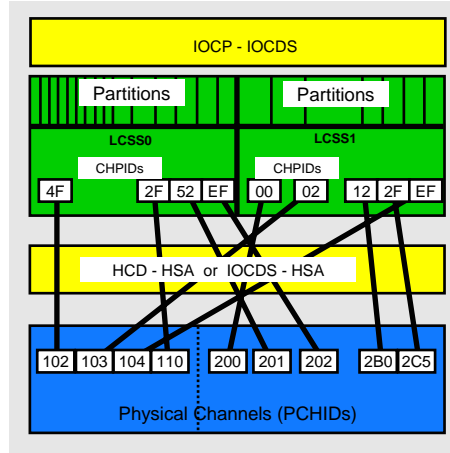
IOCP - IOCDS

Partitions

Partitions

LCSS0

LCSS1

CHPIDs

CHPIDs

4F

2F

52

EF

00

02

12

2F

EF

HCD - HSA or IOCDS - HSA

102

103

104

110

200

201

202

2B0

2C5

Physical Channels (PCHIDs)